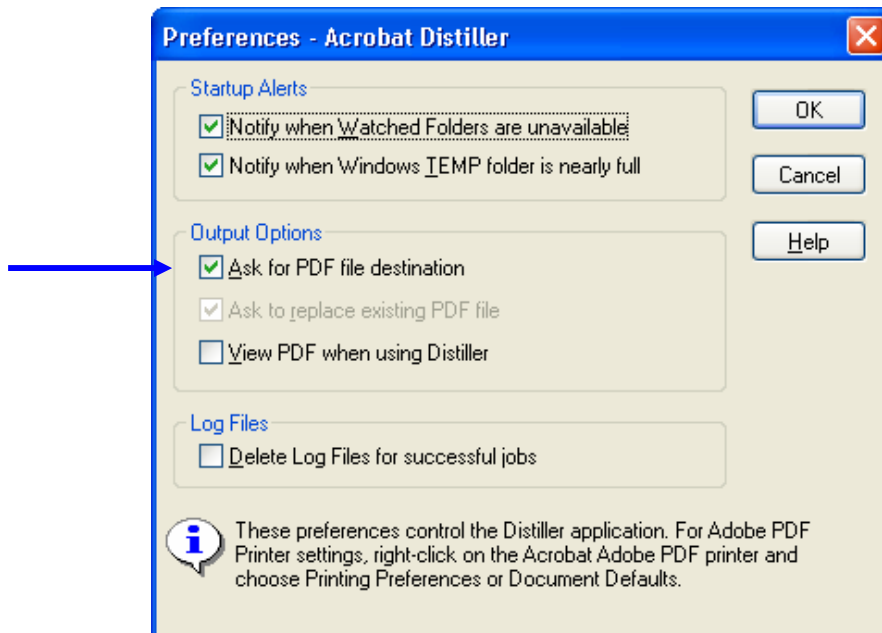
Preferences - Acrobat Distiller

Startup Alerts

Notify when Watched Folders are unavailable

Notify when Windows TEMP folder is nearly full

Output Options

Ask for PDF file destination

Ask to replace existing PDF file

View PDF when using Distiller

Log Files

Delete Log Files for successful jobs

These preferences control the Distiller application. For Adobe PDF Printer settings, right-click on the Acrobat Adobe PDF printer and choose Printing Preferences or Document Defaults.

OK

Cancel

Help